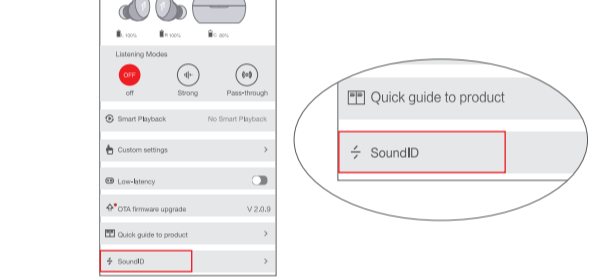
100% 100% 30%

Listening Modes

OFF

off

Strong

Pass-through

Smart Playback

No Smart Playback

Custom settings

>

Low-latency

OTA firmware upgrade

V 2.0.9

Quick guide to product

>

SoundID

>

Quick guide to product

SoundID